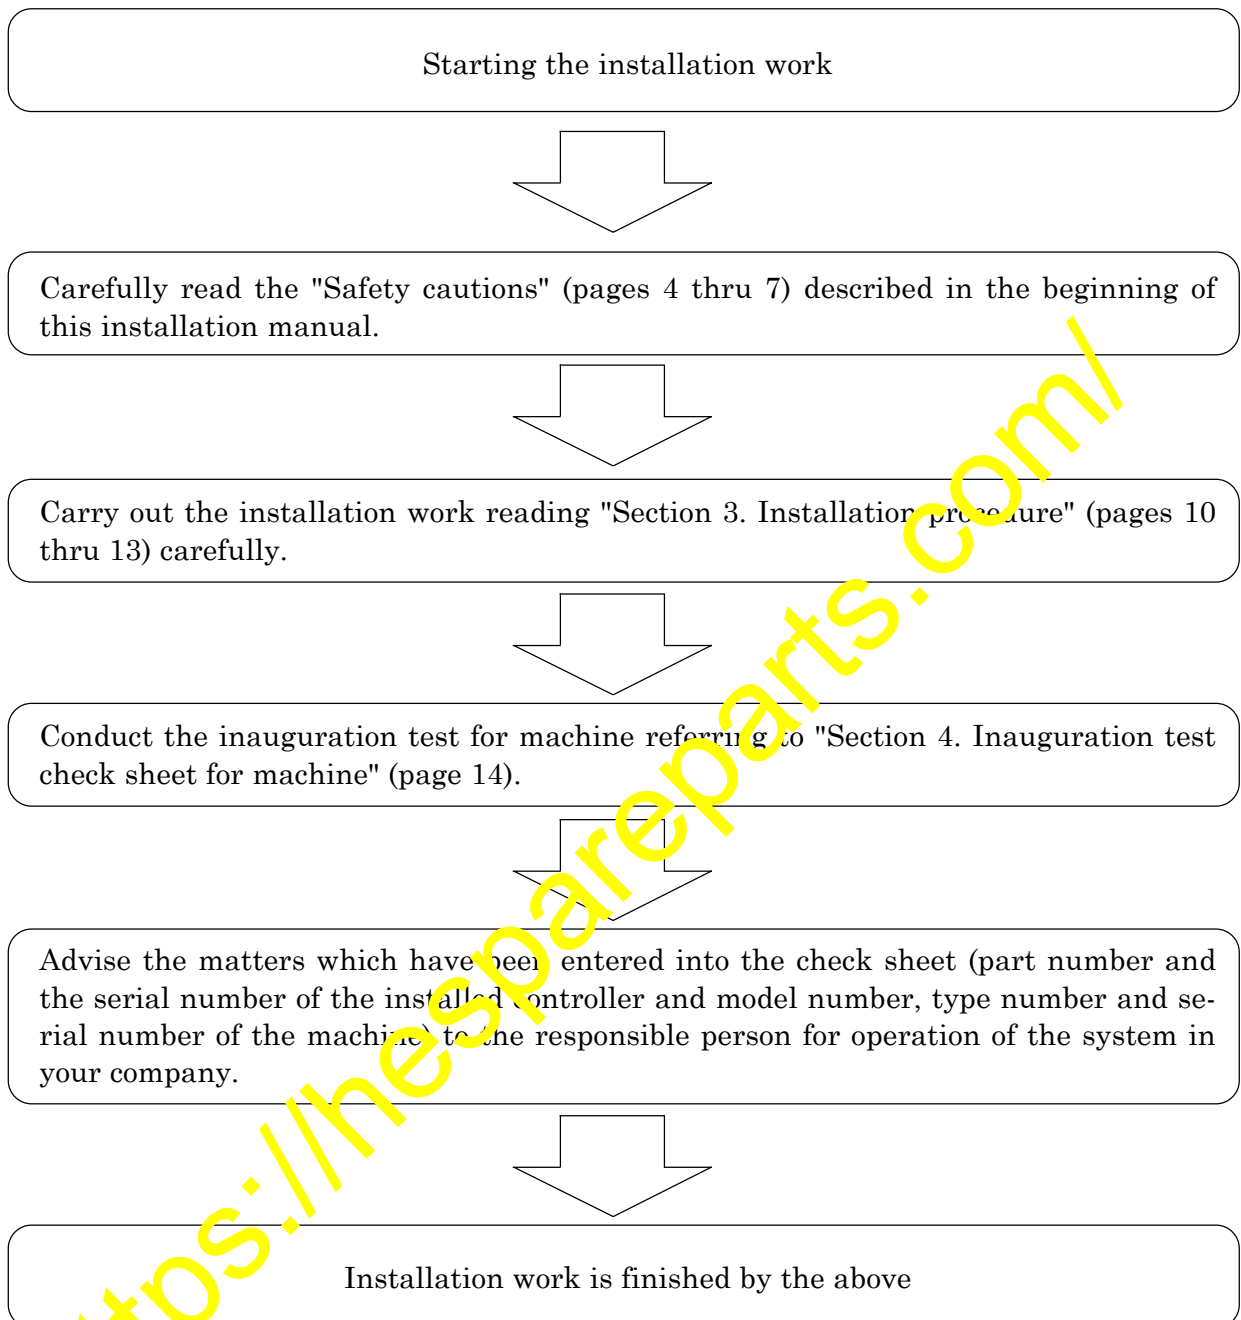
Starting the installation work

Carefully read the "Safety cautions" (pages 4 thru 7) described in the beginning of this installation manual.

Carry out the installation work reading "Section 3. Installation procedure" (pages 10 thru 13) carefully.

Conduct the inauguration test for machine referring to "Section 4. Inauguration test check sheet for machine" (page 14).

Advise the matters which have been entered into the check sheet (part number and the serial number of the installed controller and model number, type number and serial number of the machine) to the responsible person for operation of the system in your company.

Installation work is finished by the above

tps://hespareparts.com/